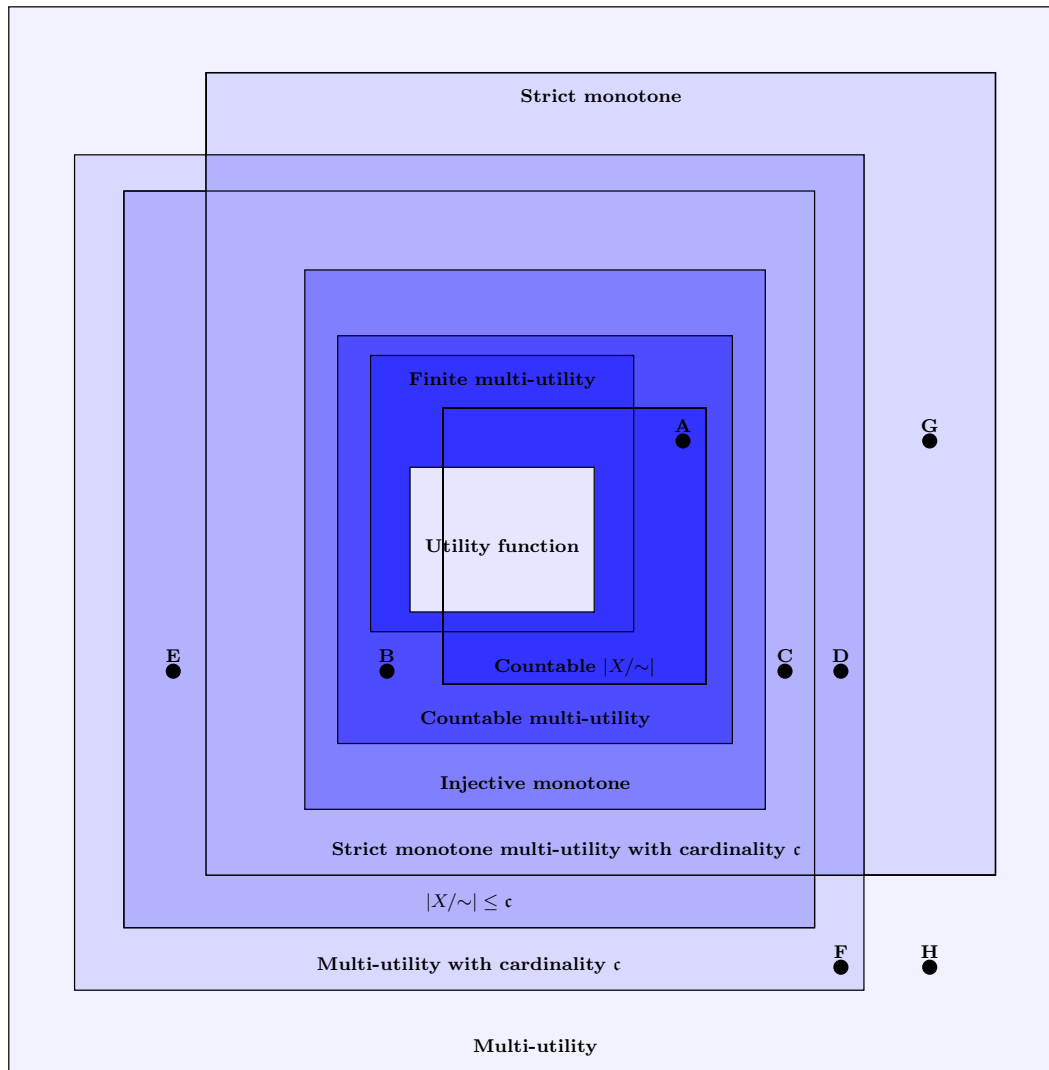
Strict monotone

Finite multi-utility

A

G

Utility function

E

B

Countable $|X/\sim|$

C

D

Countable multi-utility

Injective monotone

Strict monotone multi-utility with cardinality $\mathfrak{c}$

$|X/\sim| \leq \mathfrak{c}$

F

H

Multi-utility with cardinality $\mathfrak{c}$

Multi-utility